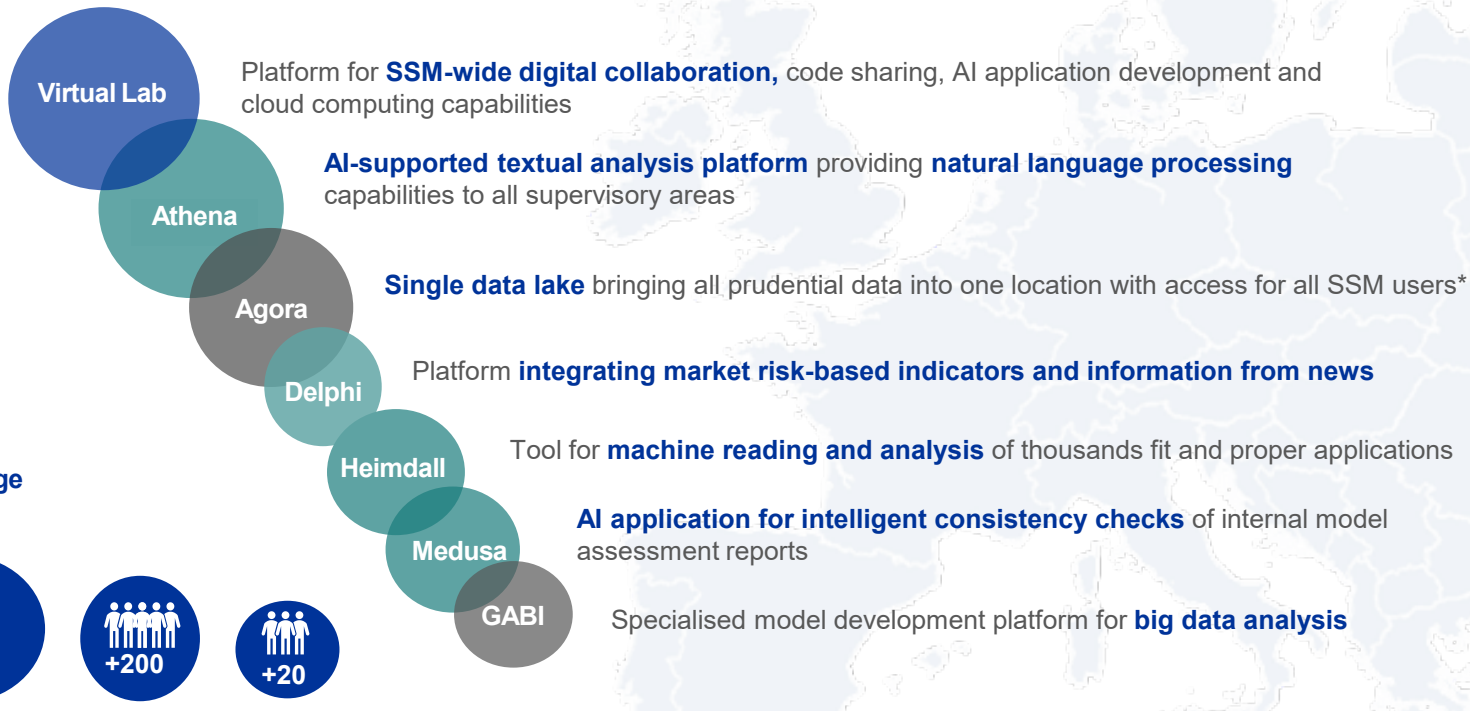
Virtual Lab
Platform for SSM-wide digital collaboration, code sharing, AI application development and cloud computing capabilities

Athena
AI-supported textual analysis platform providing natural language processing capabilities to all supervisory areas

Agora
Single data lake bringing all prudential data into one location with access for all SSM users*

Delphi
Platform integrating market risk-based indicators and information from news

Heimdall
Tool for machine reading and analysis of thousands fit and proper applications

Medusa
AI application for intelligent consistency checks of internal model assessment reports

GABI
Specialised model development platform for big data analysis

ge

+200

+20